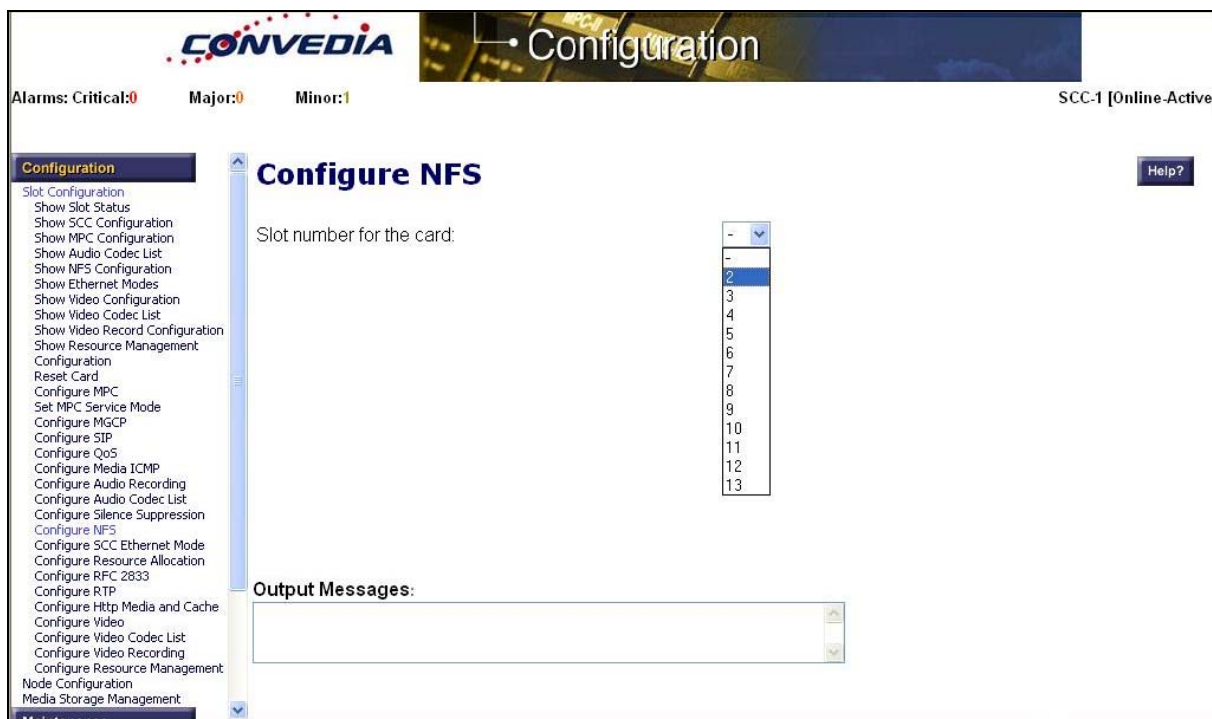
CONVEDIA

Configuration

Alarms: Critical:0 Major:0 Minor:1

SCC-1 [Online-Active

Configuration

Slot Configuration
Show Slot Status
Show SCC Configuration
Show MPC Configuration
Show Audio Codec List
Show NFS Configuration
Show Ethernet Modes
Show Video Configuration
Show Video Codec List
Show Video Record Configuration
Show Resource Management
Configuration
Reset Card
Configure MPC
Set MPC Service Mode
Configure MGCP
Configure SIP
Configure QoS
Configure Media ICMP
Configure Audio Recording
Configure Audio Codec List
Configure Silence Suppression
Configure NFS
Configure SCC Ethernet Mode
Configure Resource Allocation
Configure RFC 2833
Configure RTP
Configure Http Media and Cache
Configure Video
Configure Video Codec List
Configure Video Recording
Configure Resource Management
Node Configuration
Media Storage Management

Configure NFS

Help?

Slot number for the card:

-

-
2
3
4
5
6
7
8
9
10
11
12
13

Output Messages: